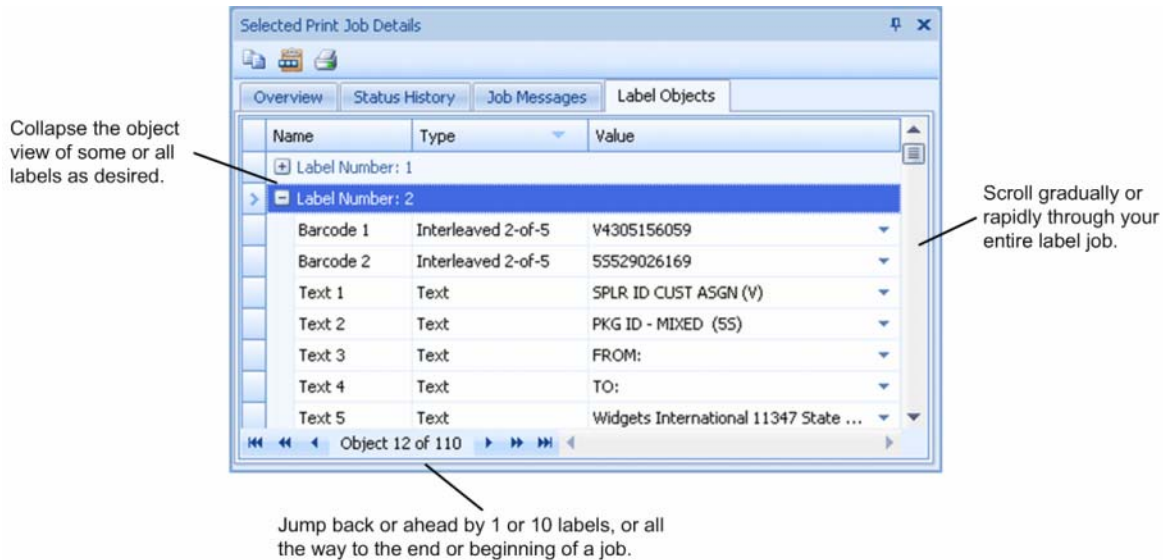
Selected Print Job Details

Overview | Status History | Job Messages | Label Objects

Collapse the object view of some or all labels as desired.

| Name | Type | Value |
|---|---|---|
| Label Number: 1 | | |
| Label Number: 2 | | |
| Barcode 1 | Interleaved 2-of-5 | V4305156059 |
| Barcode 2 | Interleaved 2-of-5 | 5S529026169 |
| Text 1 | Text | SPLR ID CUST ASGN (V) |
| Text 2 | Text | PKG ID - MIXED (5S) |
| Text 3 | Text | FROM: |
| Text 4 | Text | TO: |
| Text 5 | Text | Widgets International 11347 State ... |

Object 12 of 110

Scroll gradually or rapidly through your entire label job.

Jump back or ahead by 1 or 10 labels, or all the way to the end or beginning of a job.